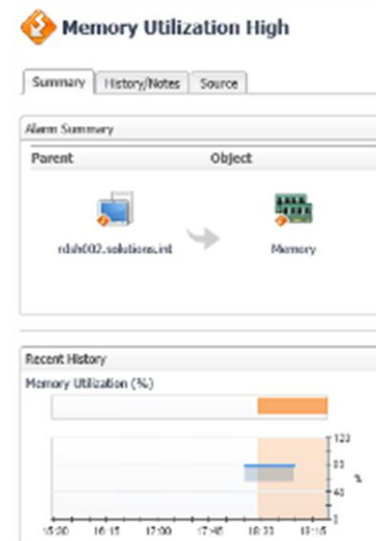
Memory Utilization High

Summary | History/Notes | Source

Alarm Summary

Parent
Object

rdsh002.solutions.int
Memory

Recent History

Memory Utilization (%)

120
80
%
40
0

15:30 16:15 17:00 17:45 18:30 19:15